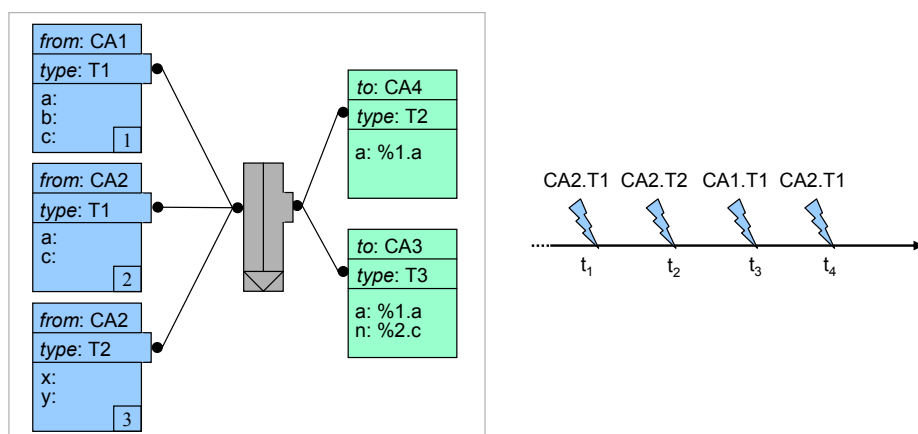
*from*: CA1
*type*: T1
a:
b:
c:
1

*from*: CA2
*type*: T1
a:
c:
2

*from*: CA2
*type*: T2
x:
y:
3

*to*: CA4
*type*: T2
a: %1.a

*to*: CA3
*type*: T3
a: %1.a
n: %2.c

CA2.T1 CA2.T2 CA1.T1 CA2.T1

$t_1$ $t_2$ $t_3$ $t_4$